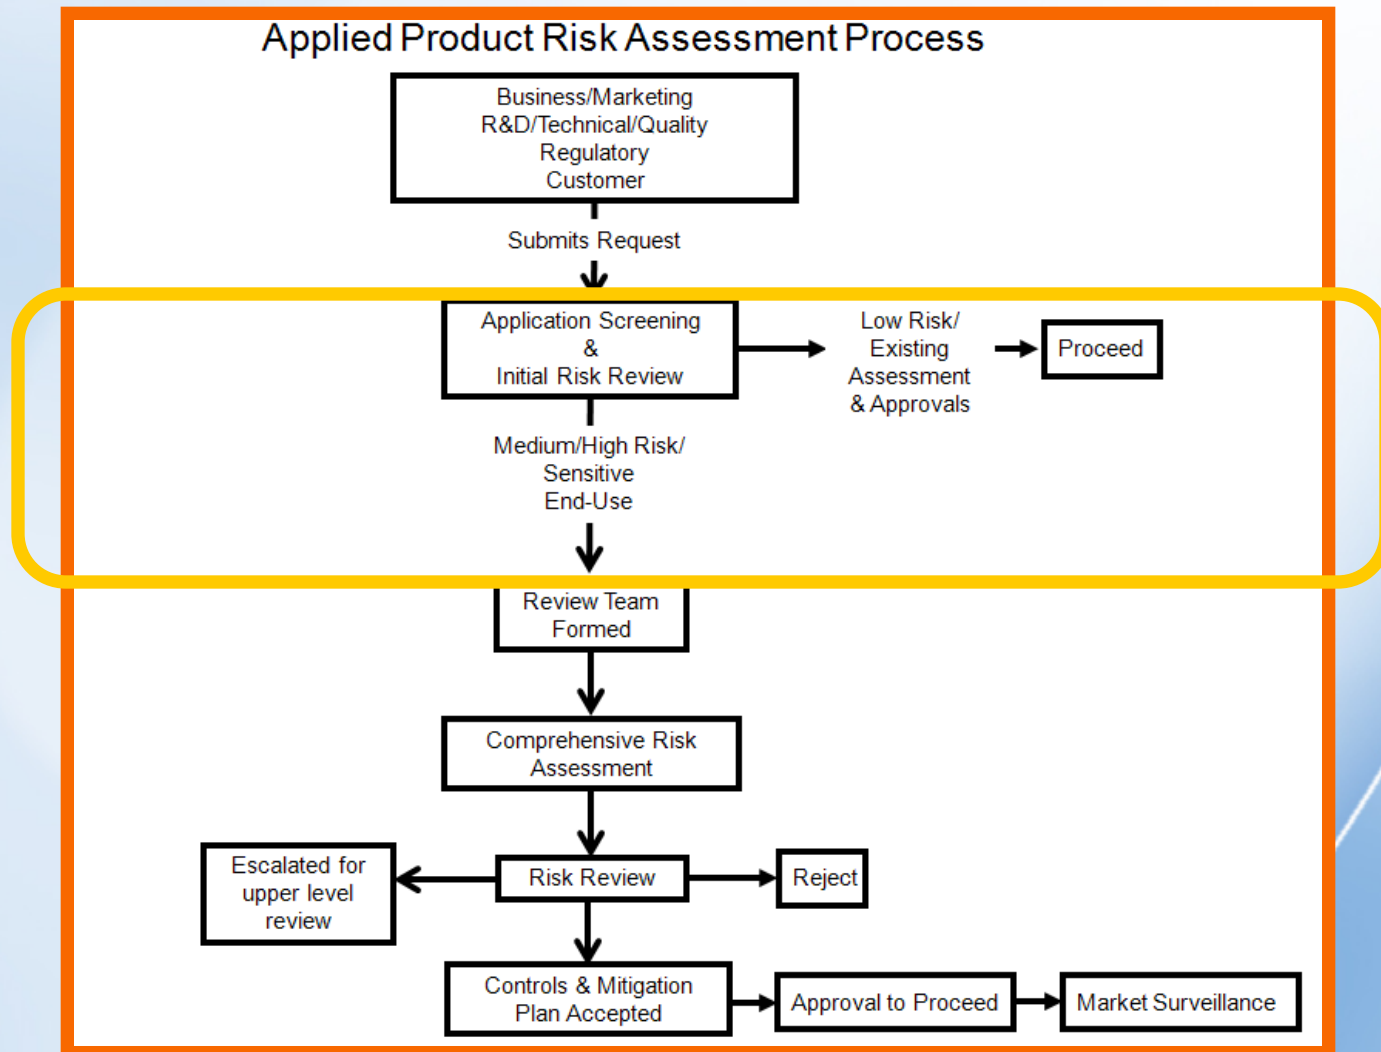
Applied Product Risk Assessment Process

Business/Marketing
R&D/Technical/Quality
Regulatory
Customer

Submits Request

Application Screening
&
Initial Risk Review

Low Risk/
Existing
Assessment
& Approvals

Proceed

Medium/High Risk/
Sensitive
End-Use

Review Team
Formed

Comprehensive Risk
Assessment

Escalated for
upper level
review

Risk Review

Reject

Controls & Mitigation
Plan Accepted

Approval to Proceed

Market Surveillance